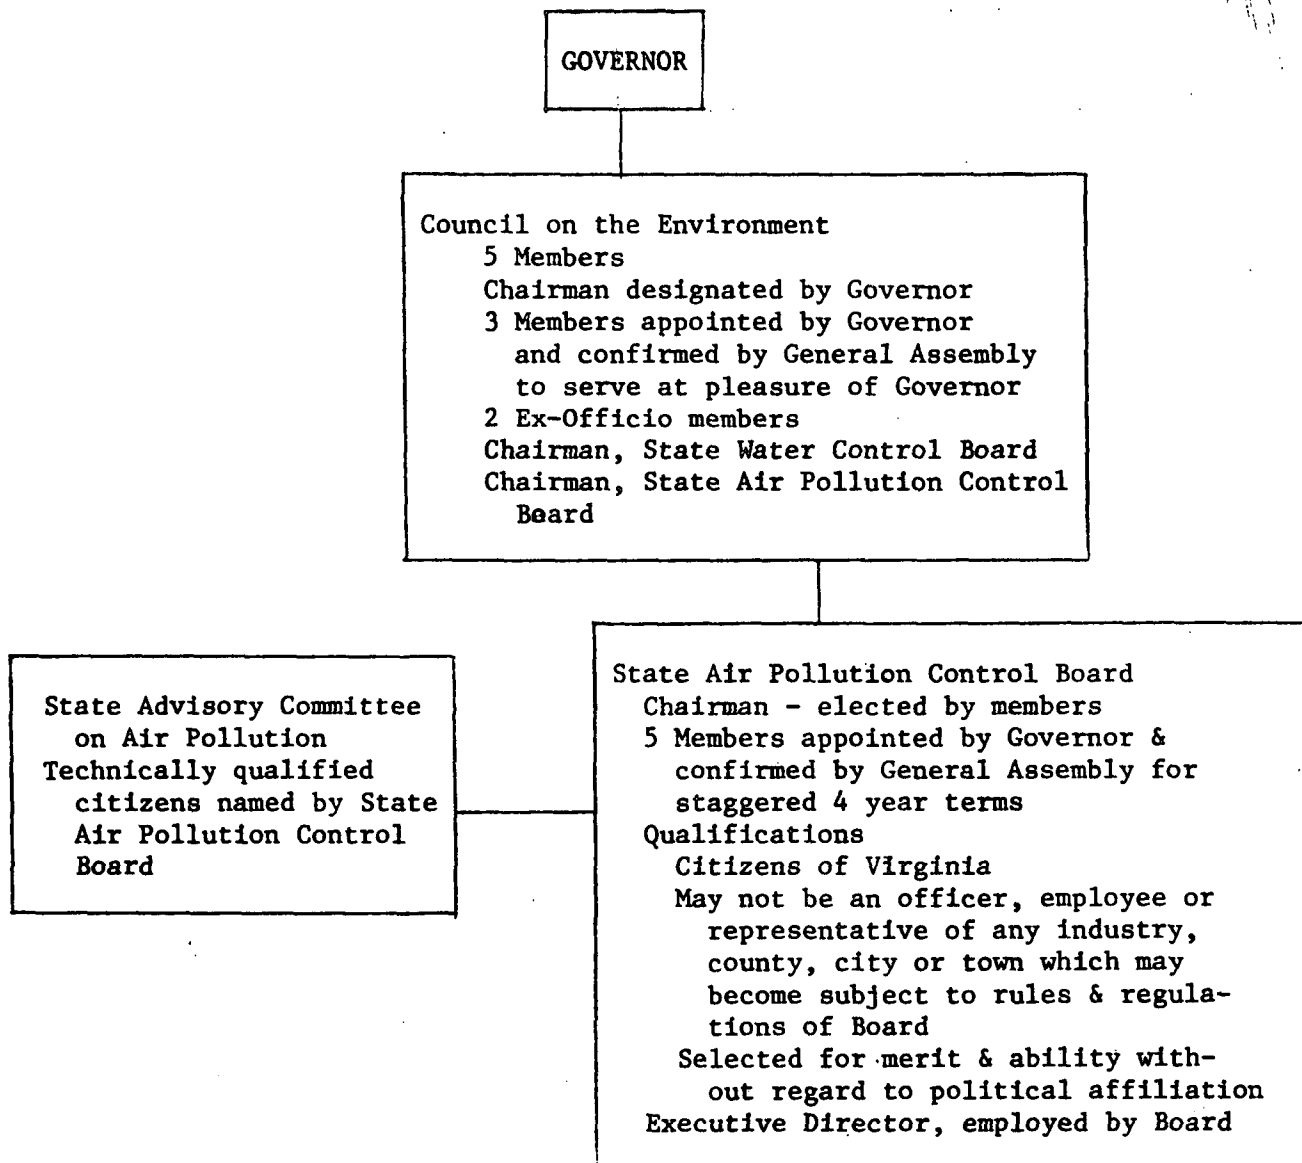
GOVERNOR

Council on the Environment
5 Members
Chairman designated by Governor
3 Members appointed by Governor and confirmed by General Assembly to serve at pleasure of Governor
2 Ex-Officio members
Chairman, State Water Control Board
Chairman, State Air Pollution Control Beard

State Advisory Committee on Air Pollution
Technically qualified citizens named by State Air Pollution Control Board

State Air Pollution Control Board
Chairman - elected by members
5 Members appointed by Governor & confirmed by General Assembly for staggered 4 year terms
Qualifications
Citizens of Virginia
May not be an officer, employee or representative of any industry, county, city or town which may become subject to rules & regulations of Board
Selected for merit & ability without regard to political affiliation
Executive Director, employed by Board